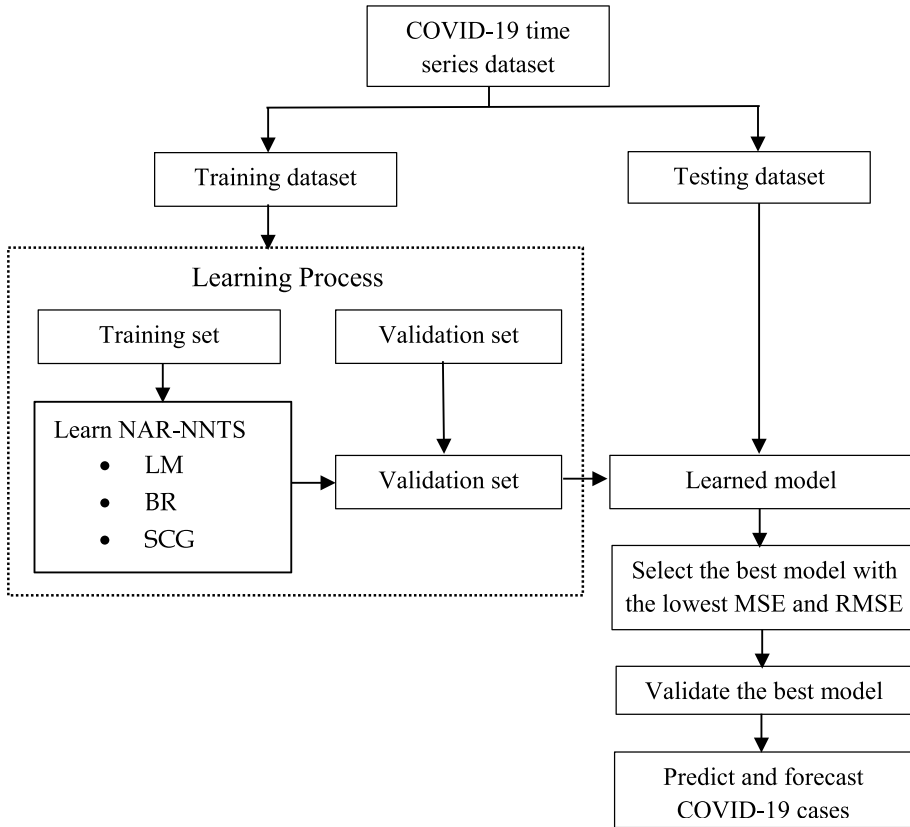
COVID-19 time series dataset

Training dataset

Testing dataset

Learning Process

Training set

Validation set

Learn NAR-NNTS
• LM
• BR
• SCG

Validation set

Learned model

Select the best model with the lowest MSE and RMSE

Validate the best model

Predict and forecast COVID-19 cases